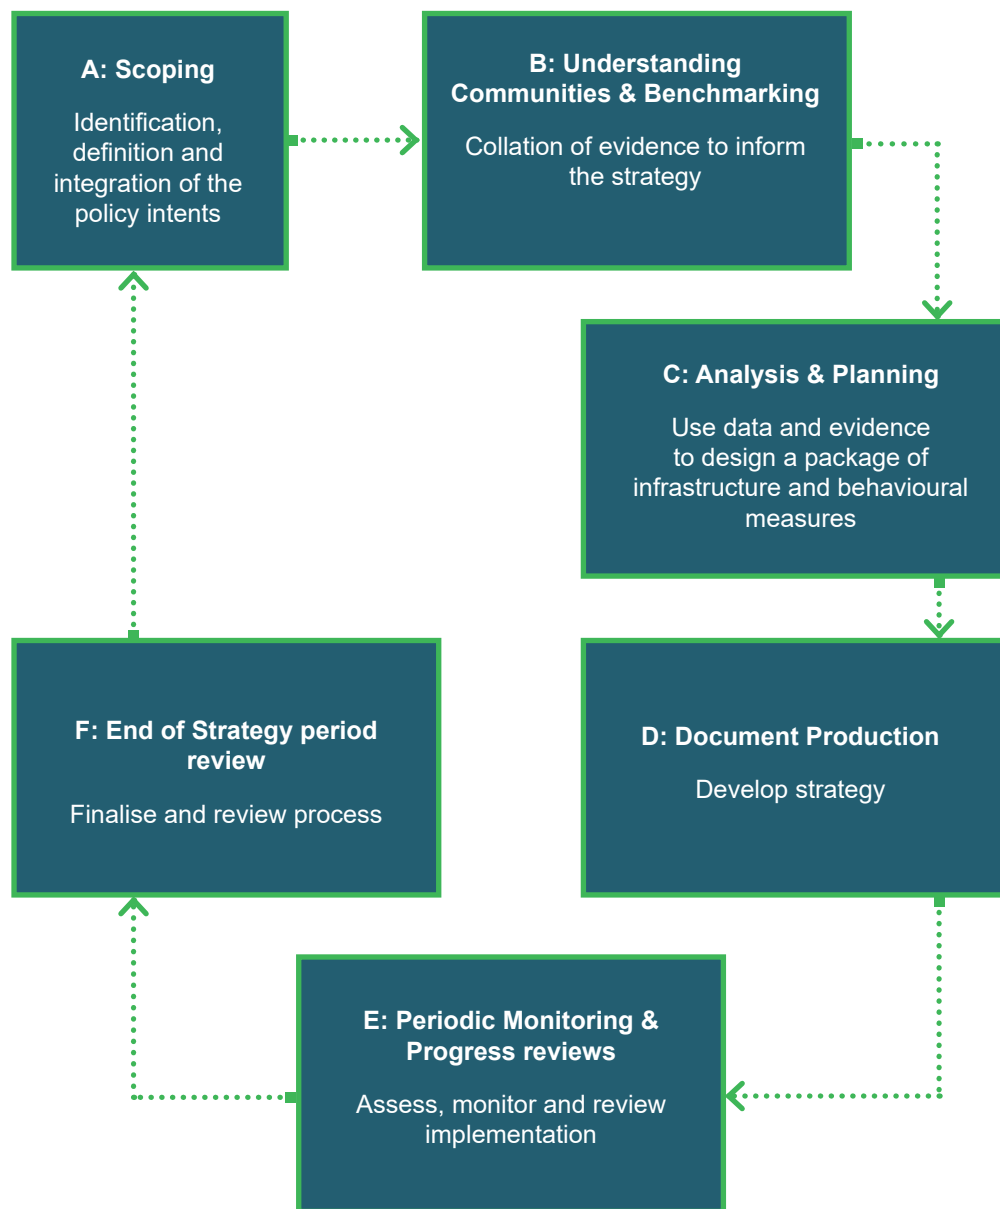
A: Scoping

Identification, definition and integration of the policy intents

B: Understanding Communities & Benchmarking

Collation of evidence to inform the strategy

C: Analysis & Planning

Use data and evidence to design a package of infrastructure and behavioural measures

D: Document Production

Develop strategy

E: Periodic Monitoring & Progress reviews

Assess, monitor and review implementation

F: End of Strategy period review

Finalise and review process